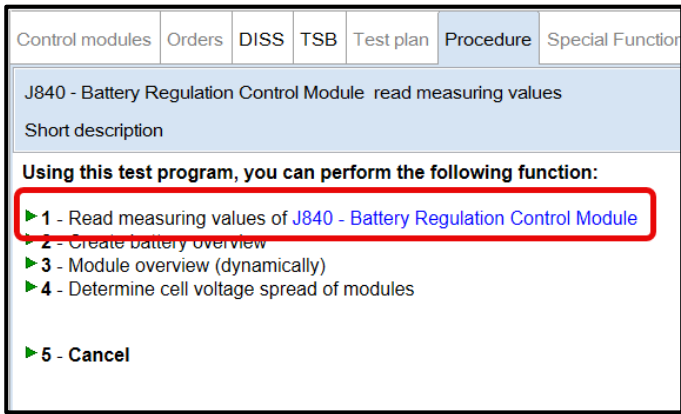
Control modules | Orders | DISS | TSB | Test plan | Procedure | Special Functio

J840 - Battery Regulation Control Module read measuring values

Short description

Using this test program, you can perform the following function:

1 - Read measuring values of J840 - Battery Regulation Control Module
2 - Create battery overview
3 - Module overview (dynamically)
4 - Determine cell voltage spread of modules

5 - Cancel